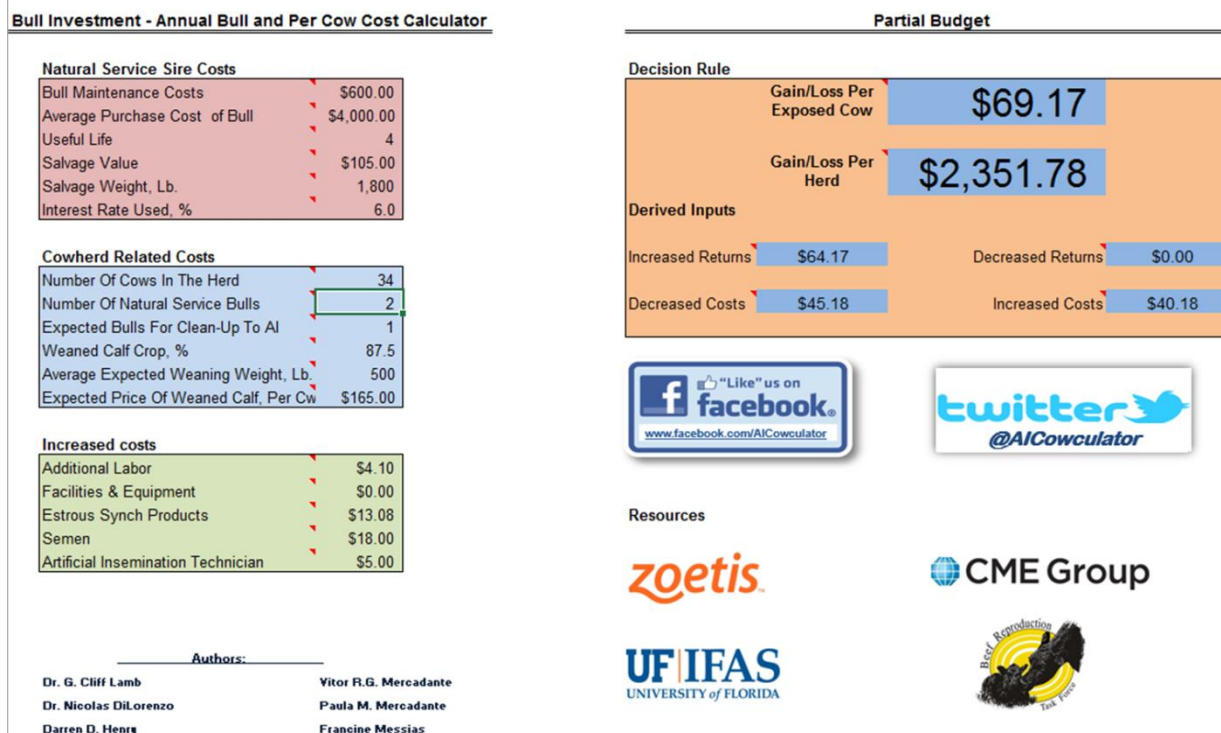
Bull Investment - Annual Bull and Per Cow Cost Calculator

Natural Service Sire Costs

| | |
|---|---|
| Bull Maintenance Costs | $600.00 |
| Average Purchase Cost of Bull | $4,000.00 |
| Useful Life | 4 |
| Salvage Value | $105.00 |
| Salvage Weight, Lb. | 1,800 |
| Interest Rate Used, % | 6.0 |

Cowherd Related Costs

| | |
|---|---|
| Number Of Cows In The Herd | 34 |
| Number Of Natural Service Bulls | 2 |
| Expected Bulls For Clean-Up To AI | 1 |
| Weaned Calf Crop, % | 87.5 |
| Average Expected Weaning Weight, Lb. | 500 |
| Expected Price Of Weaned Calf, Per Cw | $165.00 |

Increased costs

| | |
|---|---|
| Additional Labor | $4.10 |
| Facilities & Equipment | $0.00 |
| Estrous Synch Products | $13.08 |
| Semen | $18.00 |
| Artificial Insemination Technician | $5.00 |

Authors:

Dr. G. Cliff Lamb
Dr. Nicolas DiLorenzo
Darren D. Henry

Vitor R.G. Mercadante
Paula M. Mercadante
Francine Messias

Partial Budget

Decision Rule

Gain/Loss Per Exposed Cow $69.17

Gain/Loss Per Herd $2,351.78

Derived Inputs

Increased Returns $64.17
Decreased Returns $0.00
Decreased Costs $45.18
Increased Costs $40.18

"Like" us on facebook.
www.facebook.com/AICowculator

twitter
@AICowculator

Resources

zoetis

CME Group

UF IFAS
UNIVERSITY of FLORIDA

Beef Reproduction Task Force